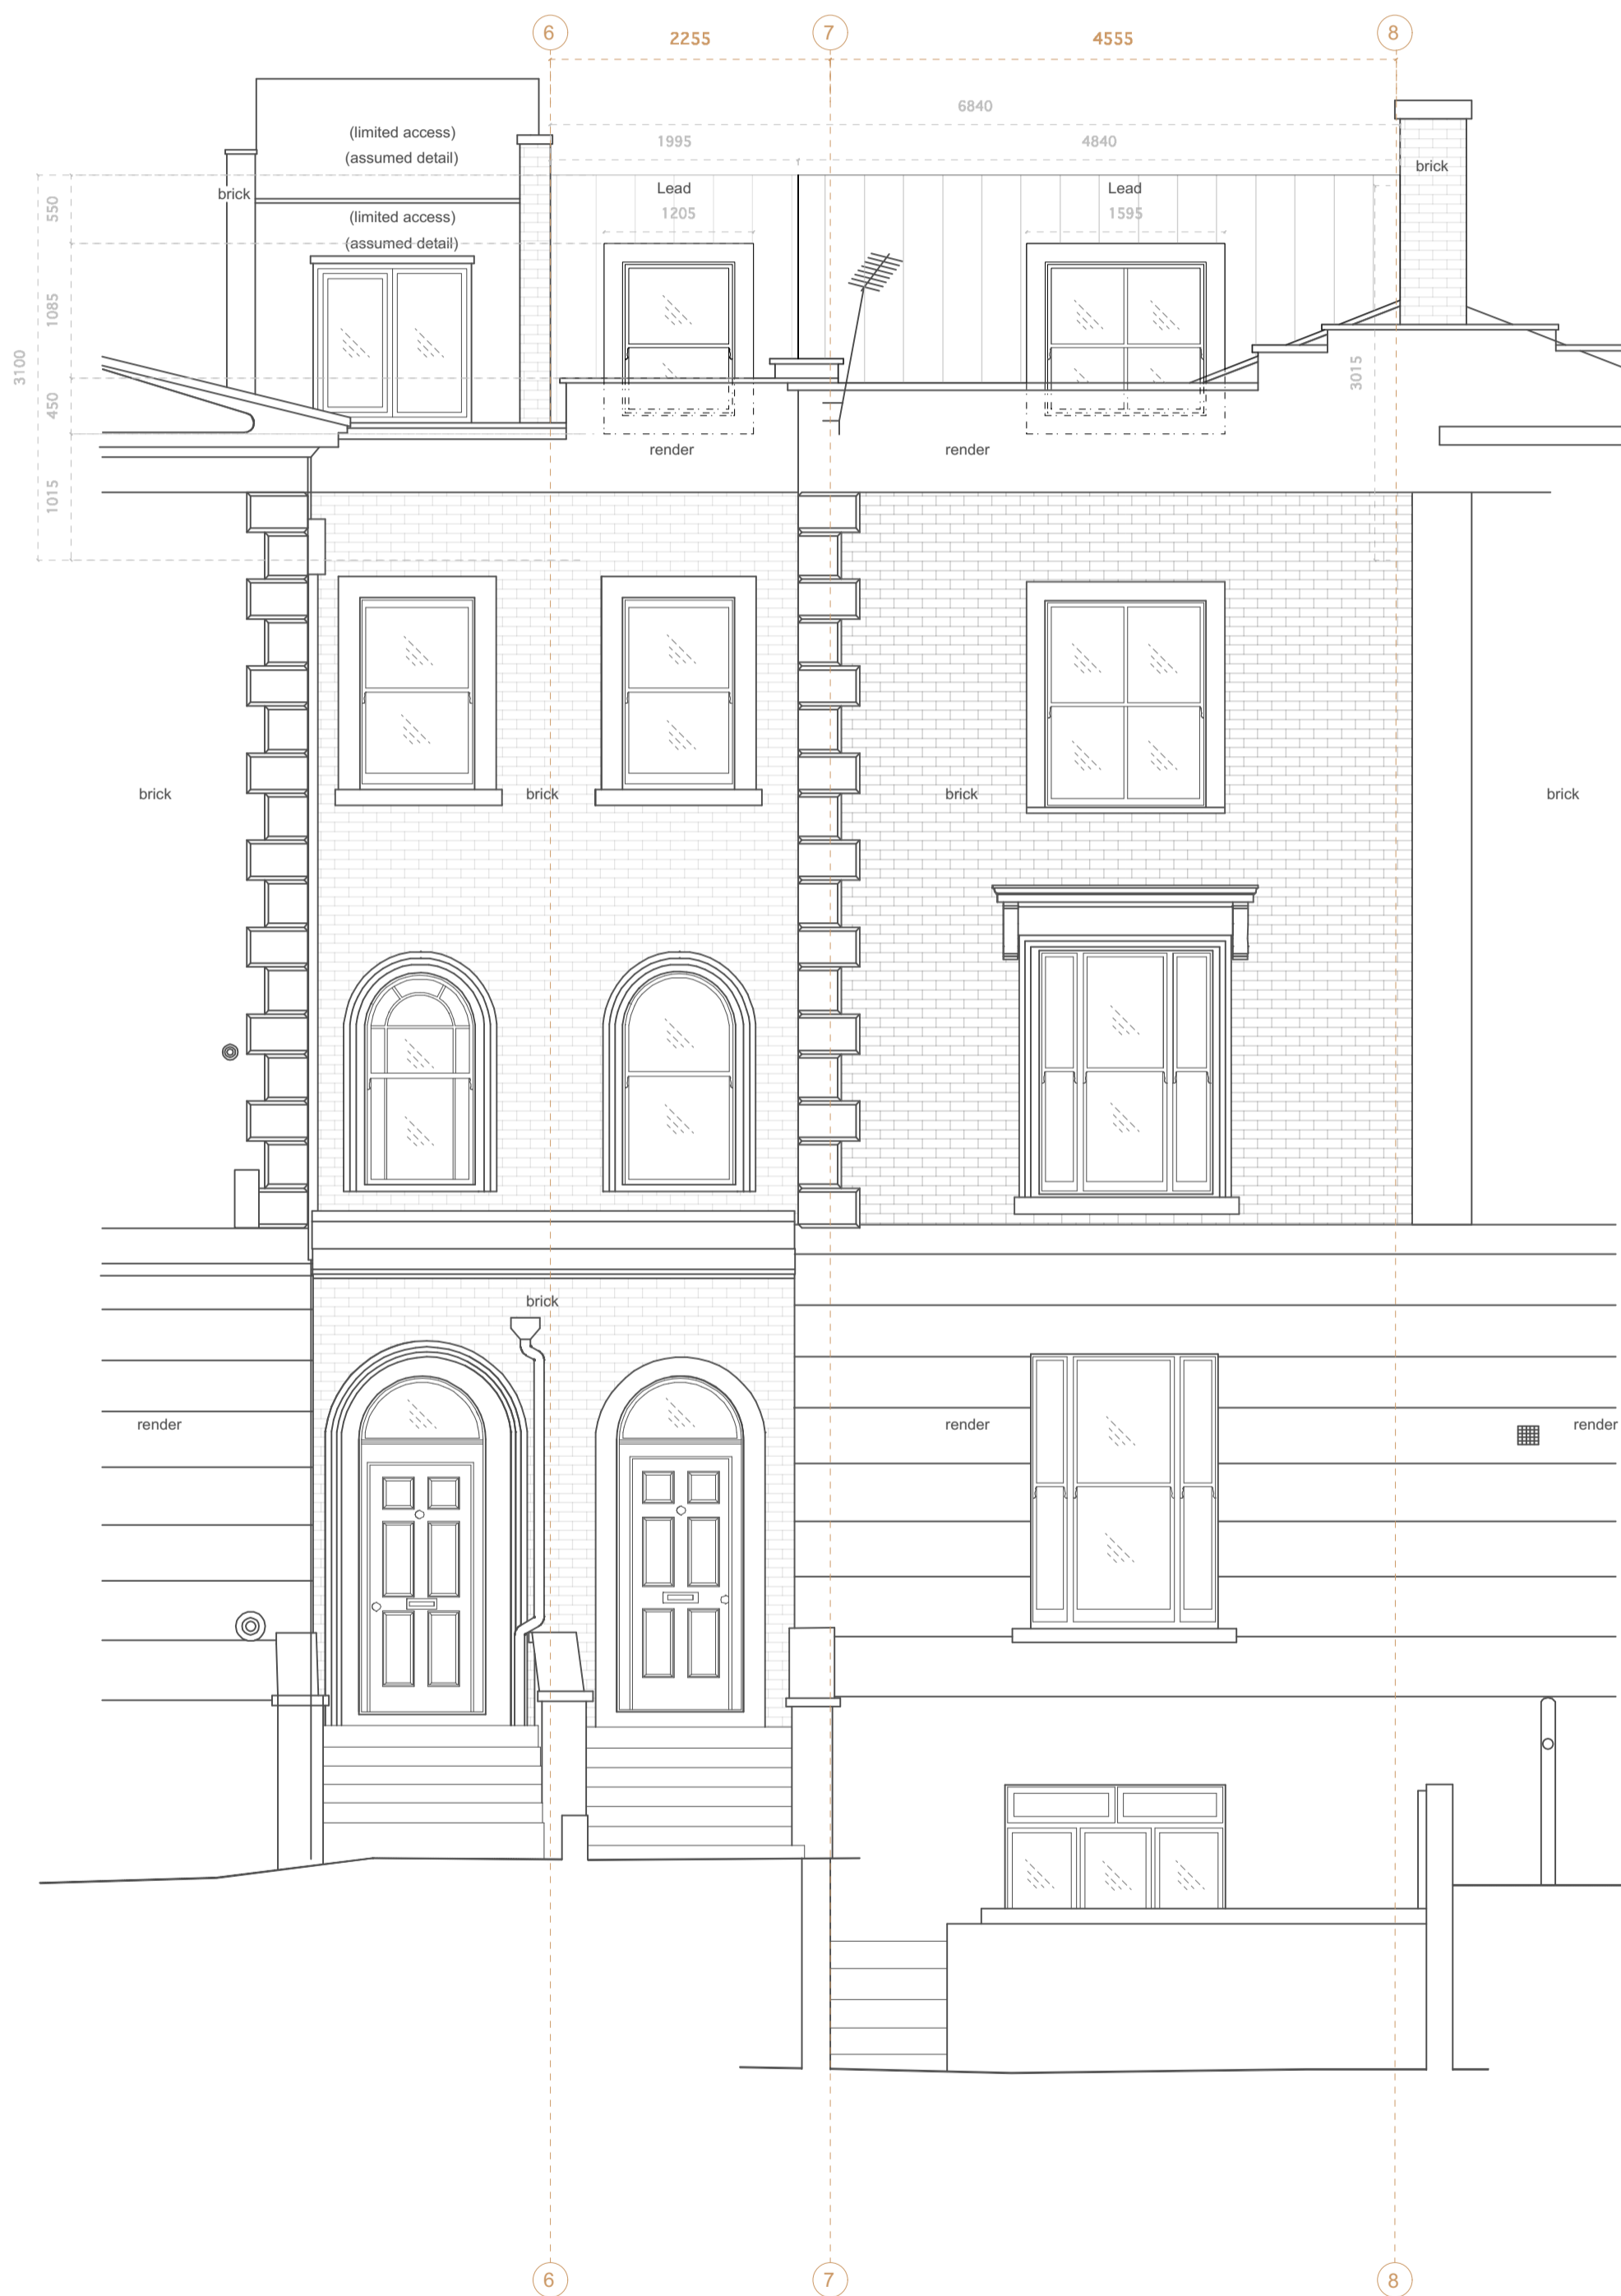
6
2255
7
4555
8

6840
1995
4840

(limited access)
(assumed detail)
brick
(limited access)
(assumed detail)
Lead
1205
Lead
1595
brick

550
1085
3100
450
1015
3015

render
render

brick
brick
brick
brick

brick

render
render
render

6
7
8